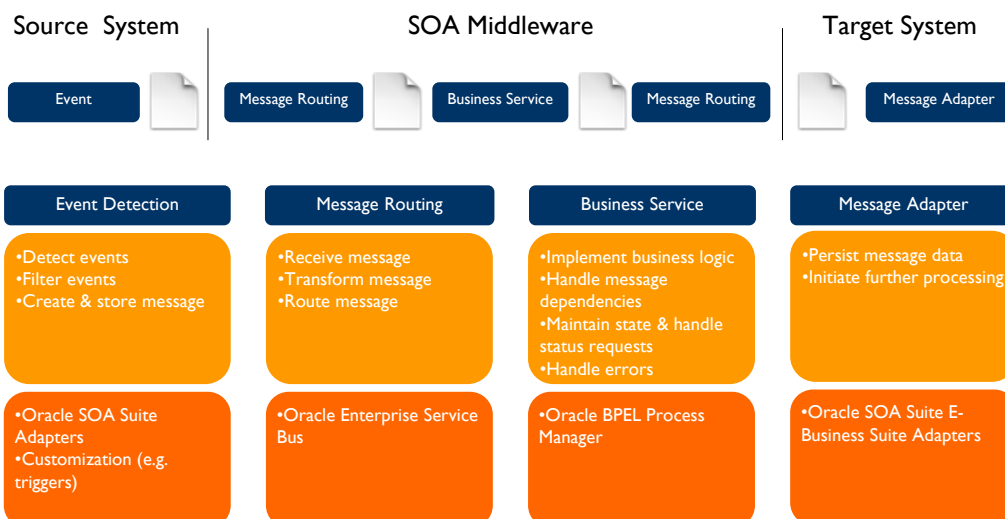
Source System

SOA Middleware

Target System

Event

Message Routing

Business Service

Message Routing

Message Adapter

Event Detection

•Detect events
•Filter events
•Create & store message

•Oracle SOA Suite Adapters
•Customization (e.g. triggers)

Message Routing

•Receive message
•Transform message
•Route message

•Oracle Enterprise Service Bus

Business Service

•Implement business logic
•Handle message dependencies
•Maintain state & handle status requests
•Handle errors

•Oracle BPEL Process Manager

Message Adapter

•Persist message data
•Initiate further processing

•Oracle SOA Suite E-Business Suite Adapters